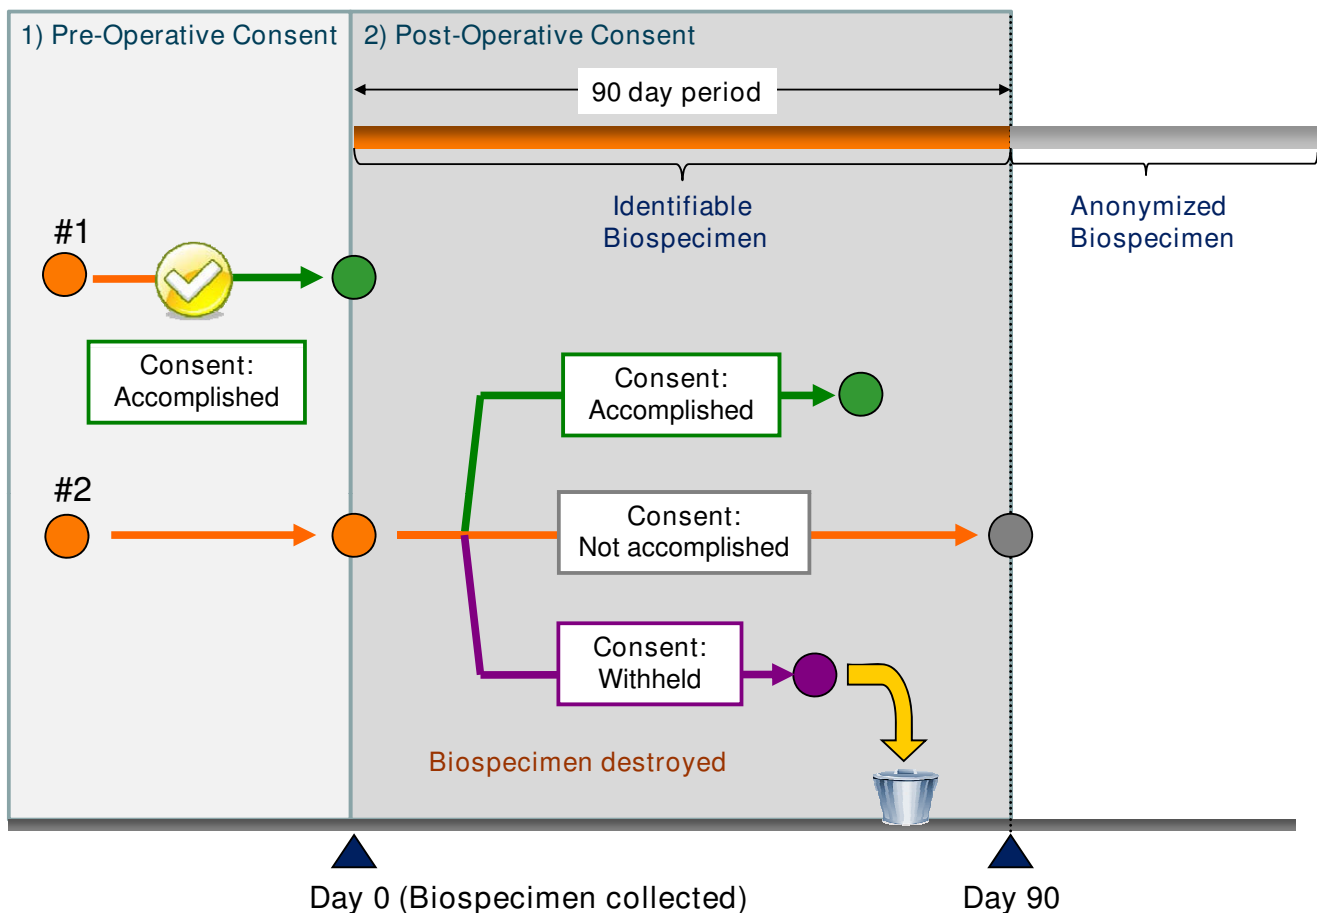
1) Pre-Operative Consent

2) Post-Operative Consent

90 day period

Identifiable Biospecimen

Anonymized Biospecimen

#1

Consent: Accomplished

#2

Consent: Accomplished

Consent: Not accomplished

Consent: Withheld

Biospecimen destroyed

Day 0 (Biospecimen collected)

Day 90